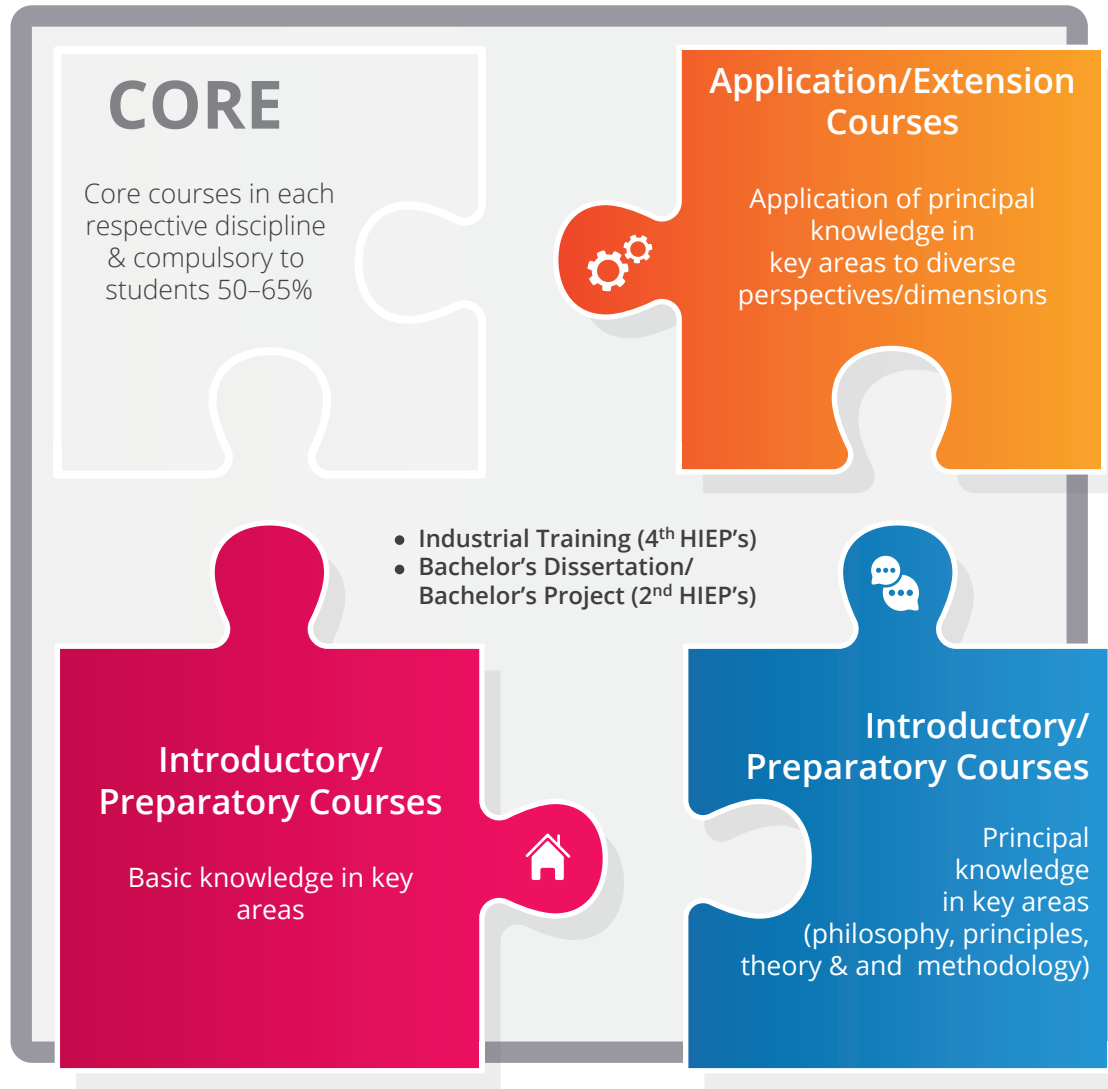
CORE

Core courses in each respective discipline & compulsory to students 50–65%

Application/Extension Courses

Application of principal knowledge in key areas to diverse perspectives/dimensions

- Industrial Training (4$^{th}$ HIEP's)
- Bachelor's Dissertation/ Bachelor's Project (2$^{nd}$ HIEP's)

Introductory/ Preparatory Courses

Basic knowledge in key areas

Introductory/ Preparatory Courses

Principal knowledge in key areas (philosophy, principles, theory & and methodology)